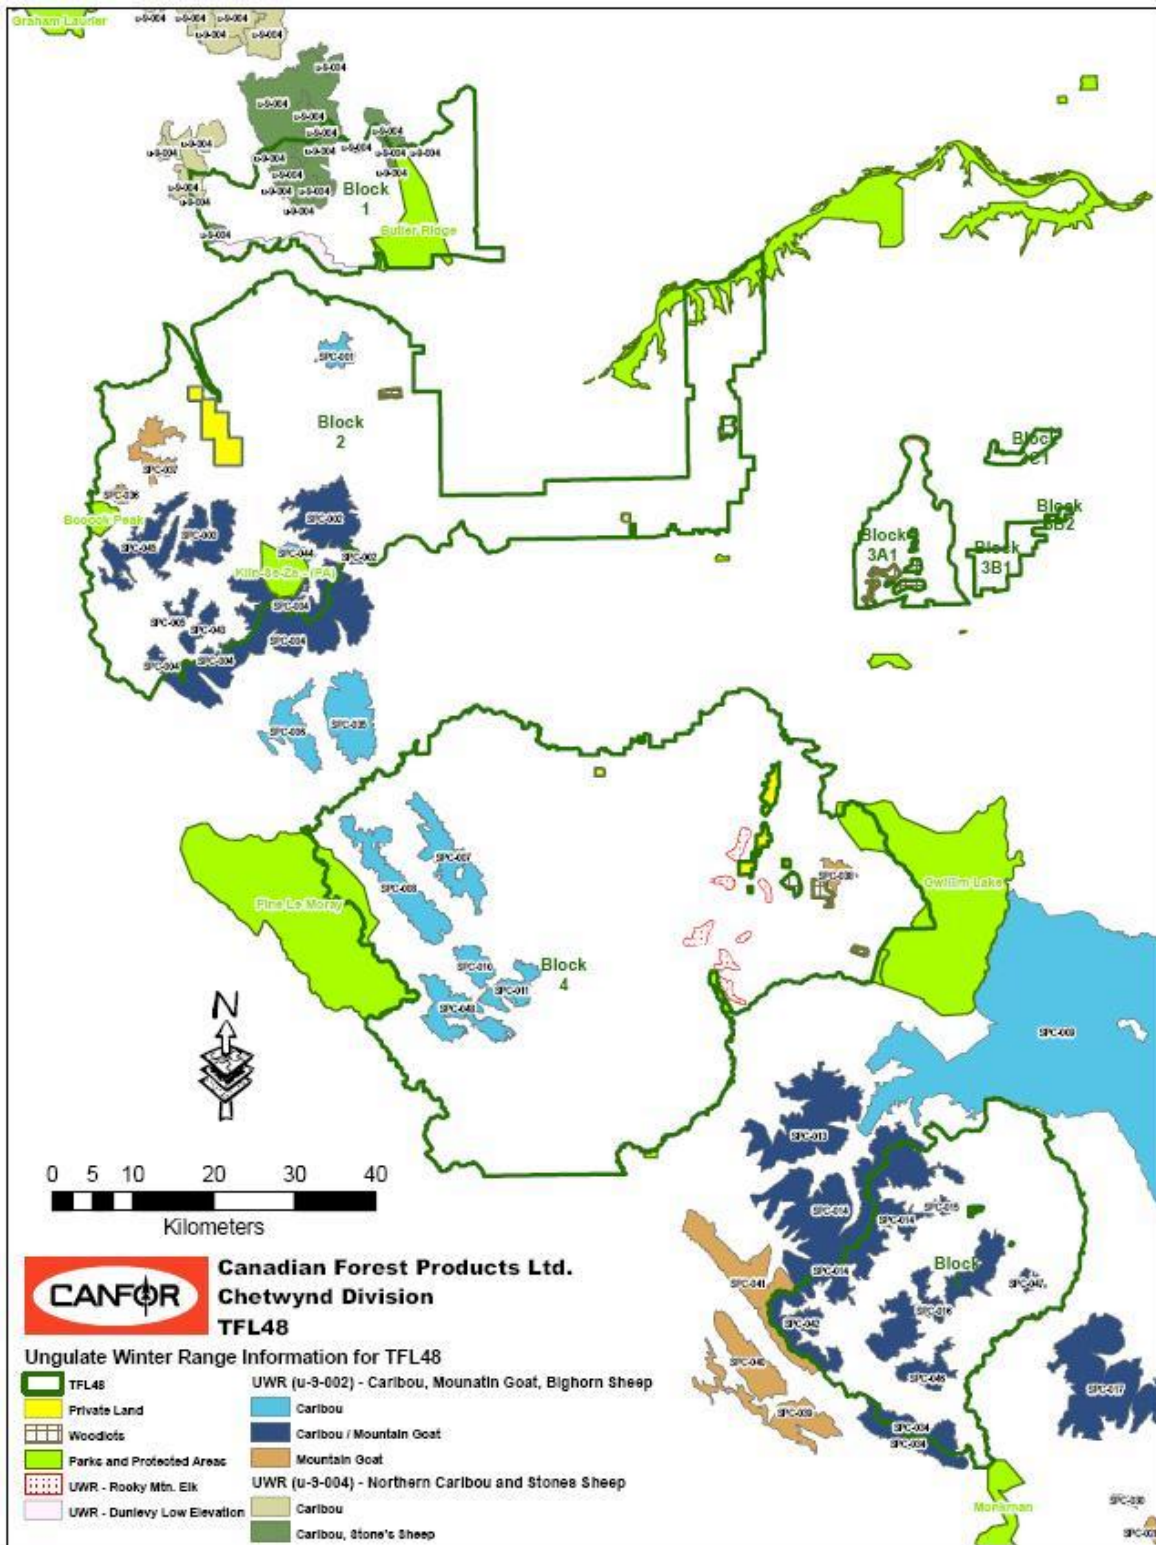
Graham Laurier

u-9-004 u-9-004 u-9-004 u-9-004 u-9-004 u-9-004 u-9-004 u-9-004 u-9-004 u-9-004 u-9-004 u-9-004 u-9-004 u-9-004 u-9-004 u-9-004 u-9-004 u-9-004 u-9-004 u-9-004 u-9-004 u-9-004 u-9-004

Block 1

Butler Ridge

SPC-001

Block 2

SPC-007

SPC-036

Boocock Peak

SPC-002

SPC-000

SPC-048

SPC-044

SPC-002

Klin-Se-Za (PA)

SPC-004

SPC-005

SPC-043

SPC-004

SPC-004

SPC-004

SPC-006

SPC-035

Block C1

Block 3B2

Block 3A1

Block 3B1

SPC-007

SPC-008

Pine Le Moray

SPC-030

Gwillim Lake

SPC-010

SPC-011

SPC-048

Block 4

SPC-000

SPC-013

SPC-004

SPC-014

SPC-015

SPC-014

Block

SPC-047

SPC-041

SPC-016

SPC-042

SPC-040

SPC-046

SPC-017

SPC-039

SPC-004

SPC-004

Monkman

SPC-030

SPC-003

N

0 5 10 20 30 40

Kilometers

CANFOR

Canadian Forest Products Ltd.
Chetwynd Division
TFL48

Ungulate Winter Range Information for TFL48

TFL48

Private Land

Woodlots

Parks and Protected Areas

UWR - Rocky Mtn. Elk

UWR - Dunlevy Low Elevation

UWR (u-9-002) - Caribou, Mounatin Goat, Bighorn Sheep

Caribou

Caribou / Mountain Goat

Mountain Goat

UWR (u-9-004) - Northern Caribou and Stones Sheep

Caribou

Caribou, Stone's Sheep